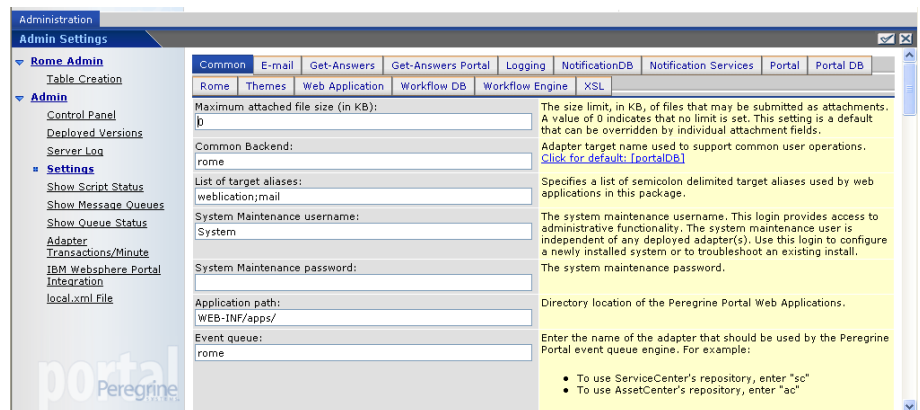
Administration

Admin Settings

Rome Admin
Table Creation
Admin
Control Panel
Deployed Versions
Server Log
Settings
Show Script Status
Show Message Queues
Show Queue Status
Adapter Transactions/Minute
IBM Websphere Portal Integration
local.xml File

portal
Peregrine

Common | E-mail | Get-Answers | Get-Answers Portal | Logging | NotificationDB | Notification Services | Portal | Portal DB
Rome | Themes | Web Application | Workflow DB | Workflow Engine | XSL

Maximum attached file size (in KB):
0
The size limit, in KB, of files that may be submitted as attachments. A value of 0 indicates that no limit is set. This setting is a default that can be overridden by individual attachment fields.

Common Backend:
rome
Adapter target name used to support common user operations.
Click for default: [portalDB]

List of target aliases:
weblication;mail
Specifies a list of semicolon delimited target aliases used by web applications in this package.

System Maintenance username:
System
The system maintenance username. This login provides access to administrative functionality. The system maintenance user is independent of any deployed adapter(s). Use this login to configure a newly installed system or to troubleshoot an existing install.

System Maintenance password:
The system maintenance password.

Application path:
WEB-INF/apps/
Directory location of the Peregrine Portal Web Applications.

Event queue:
rome
Enter the name of the adapter that should be used by the Peregrine Portal event queue engine. For example:

• To use ServiceCenter's repository, enter "sc"
• To use AssetCenter's repository, enter "ac"